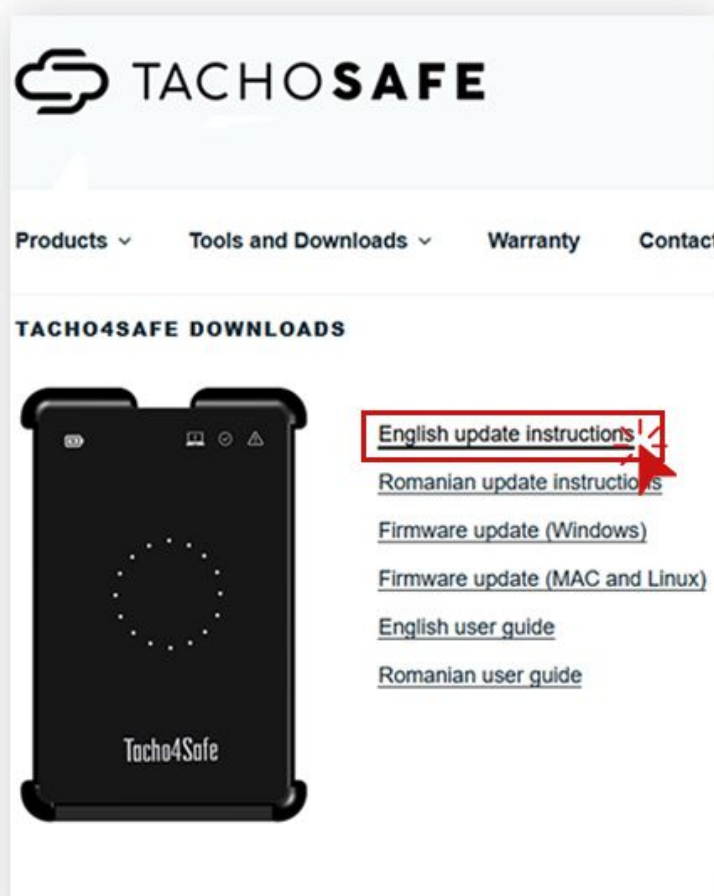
TACHOSAFE

Products Tools and Downloads Warranty Contact

TACHO4SAFE DOWNLOADS

Tacho4Safe

English update instructions

Romanian update instructions

Firmware update (Windows)

Firmware update (MAC and Linux)

English user guide

Romanian user guide